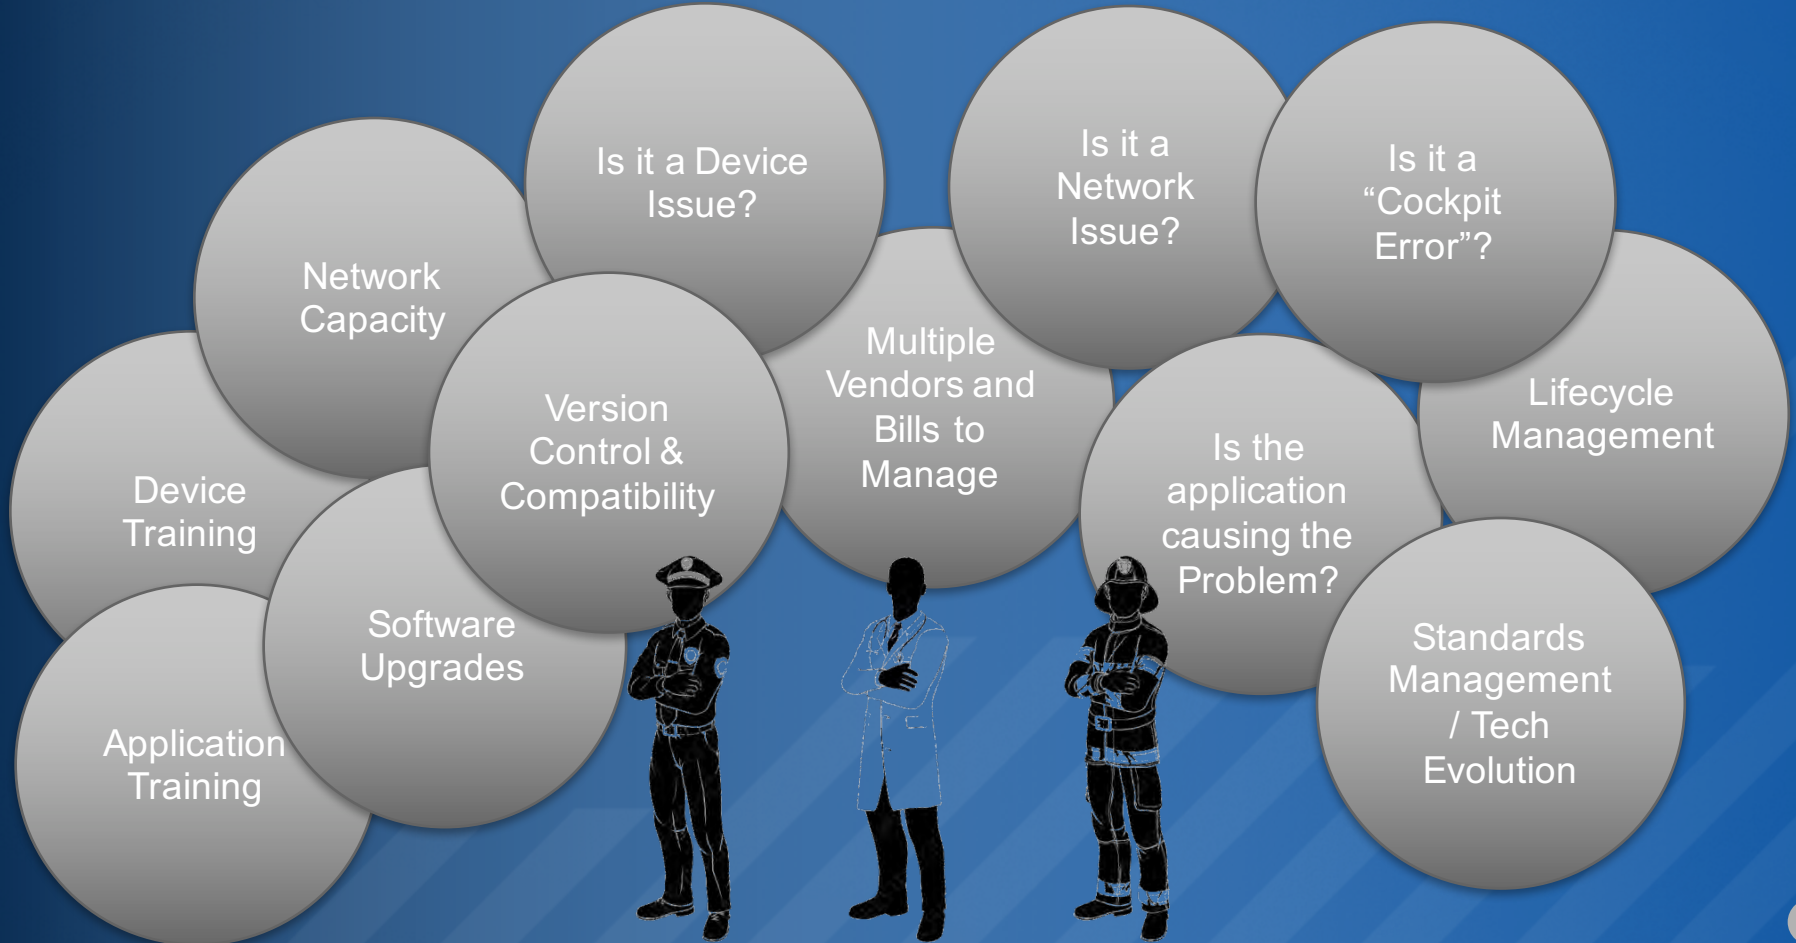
Is it a Device Issue?

Is it a Network Issue?

Is it a "Cockpit Error"?

Network Capacity

Multiple Vendors and Bills to Manage

Lifecycle Management

Version Control & Compatibility

Device Training

Is the application causing the Problem?

Software Upgrades

Standards Management / Tech Evolution

Application Training